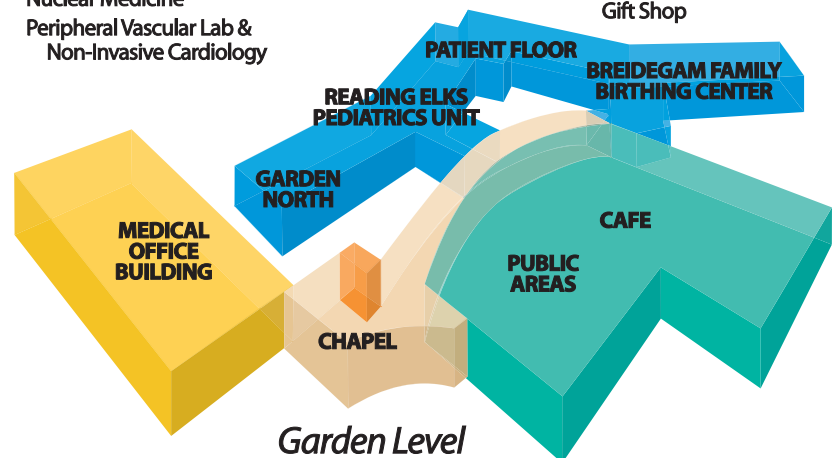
Nuclear Medicine
Peripheral Vascular Lab & Non-Invasive Cardiology

Gift Shop

PATIENT FLOOR

BREIDEGAM FAMILY BIRTHING CENTER

READING ELKS PEDIATRICS UNIT

GARDEN NORTH

MEDICAL OFFICE BUILDING

CAFE

PUBLIC AREAS

CHAPEL

Garden Level